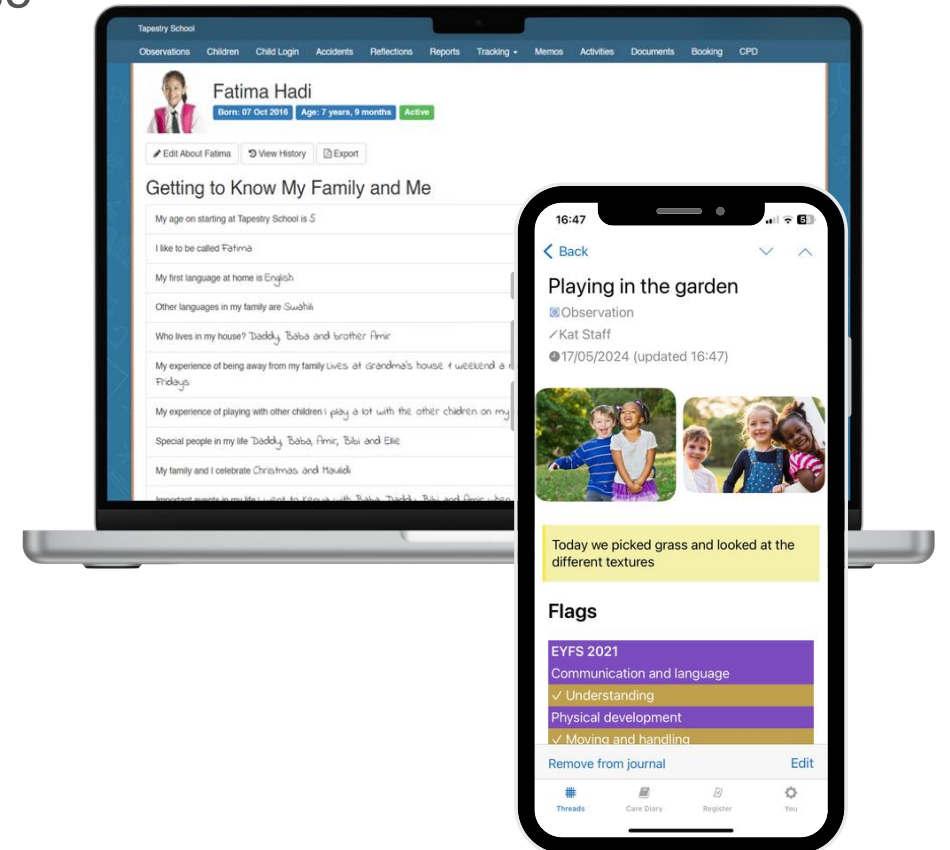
Tapestry School

Observations Children Child Login Accidents Reflections Reports Tracking Memos Activities Documents Booking CPD

Fatima Hadi

Born: 07 Oct 2016 Age: 7 years, 9 months Active

Edit About Fatima View History Export

Getting to Know My Family and Me

My age on starting at Tapestry School is 5

I like to be called Fatima

My first language at home is English

Other languages in my family are Swahili

Who lives in my house? Daddy, Baba and brother Amir

My experience of being away from my family Lives at Grandma's house 1 weekend a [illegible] Fridays

My experience of playing with other children I play a lot with the other children on my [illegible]

Special people in my life Daddy, Baba, Amir, Bibi and Ellie

My family and I celebrate Christmas and Maulidi

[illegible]

16:47

Back

Playing in the garden

Observation

Kat Staff

17/05/2024 (updated 16:47)

Today we picked grass and looked at the different textures

Flags

EYFS 2021

Communication and language

✓ Understanding

Physical development

✓ Moving and handling

Remove from journal Edit

Threads Care Diary Register You